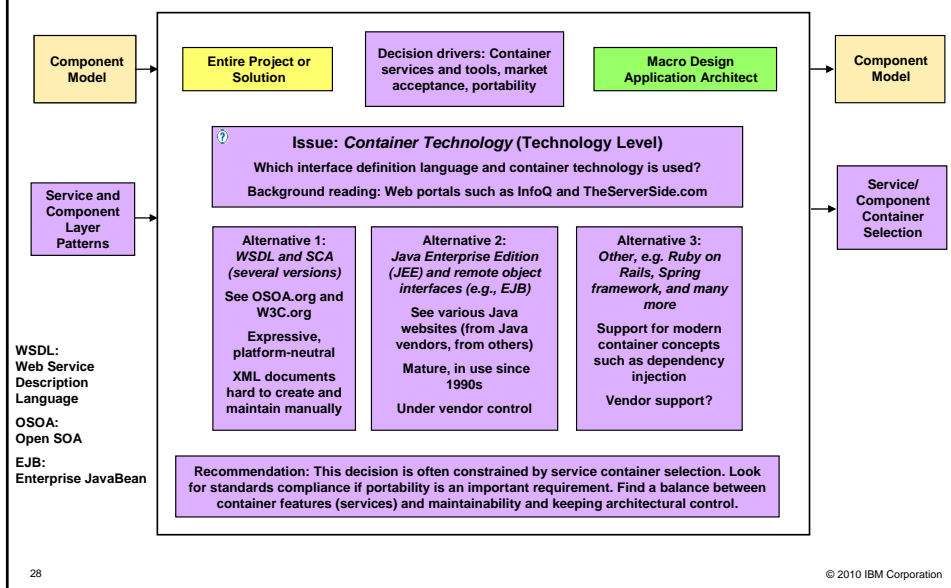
Component Model

Entire Project or Solution

Decision drivers: Container services and tools, market acceptance, portability

Macro Design Application Architect

Component Model

?

Issue: *Container Technology* (Technology Level)

Which interface definition language and container technology is used?

Background reading: Web portals such as InfoQ and TheServerSide.com

Service and Component Layer Patterns

Service/ Component Container Selection

Alternative 1: *WSDL and SCA (several versions)*

See OSOA.org and W3C.org

Expressive, platform-neutral

XML documents hard to create and maintain manually

Alternative 2: *Java Enterprise Edition (JEE) and remote object interfaces (e.g., EJB)*

See various Java websites (from Java vendors, from others)

Mature, in use since 1990s

Under vendor control

Alternative 3: *Other, e.g. Ruby on Rails, Spring framework, and many more*

Support for modern container concepts such as dependency injection

Vendor support?

WSDL: Web Service Description Language

OSOA: Open SOA

EJB: Enterprise JavaBean

Recommendation: This decision is often constrained by service container selection. Look for standards compliance if portability is an important requirement. Find a balance between container features (services) and maintainability and keeping architectural control.

28

© 2010 IBM Corporation